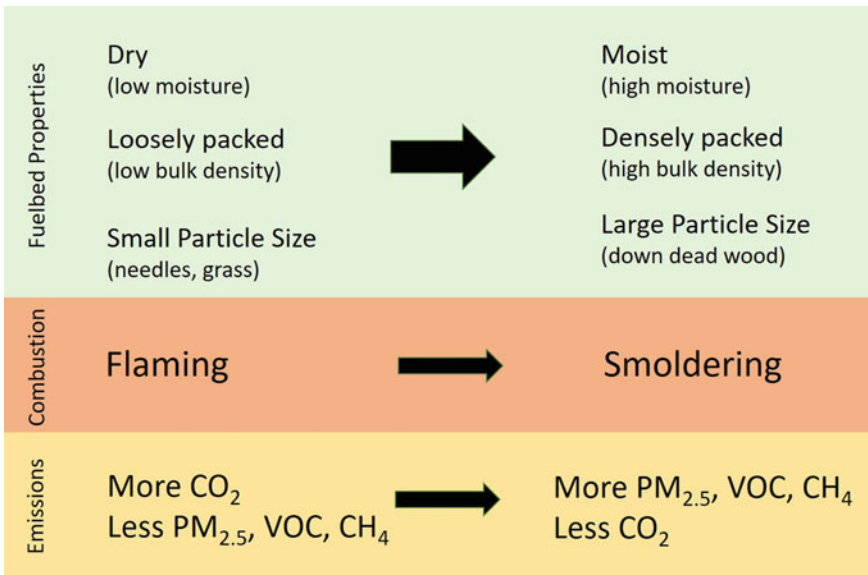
Fuelbed Properties

Dry
(low moisture)

Loosely packed
(low bulk density)

Small Particle Size
(needles, grass)

Moist
(high moisture)

Densely packed
(high bulk density)

Large Particle Size
(down dead wood)

Combustion

Flaming

Smoldering

Emissions

More $CO_2$
Less $PM_{2.5}$, VOC, $CH_4$

More $PM_{2.5}$, VOC, $CH_4$
Less $CO_2$